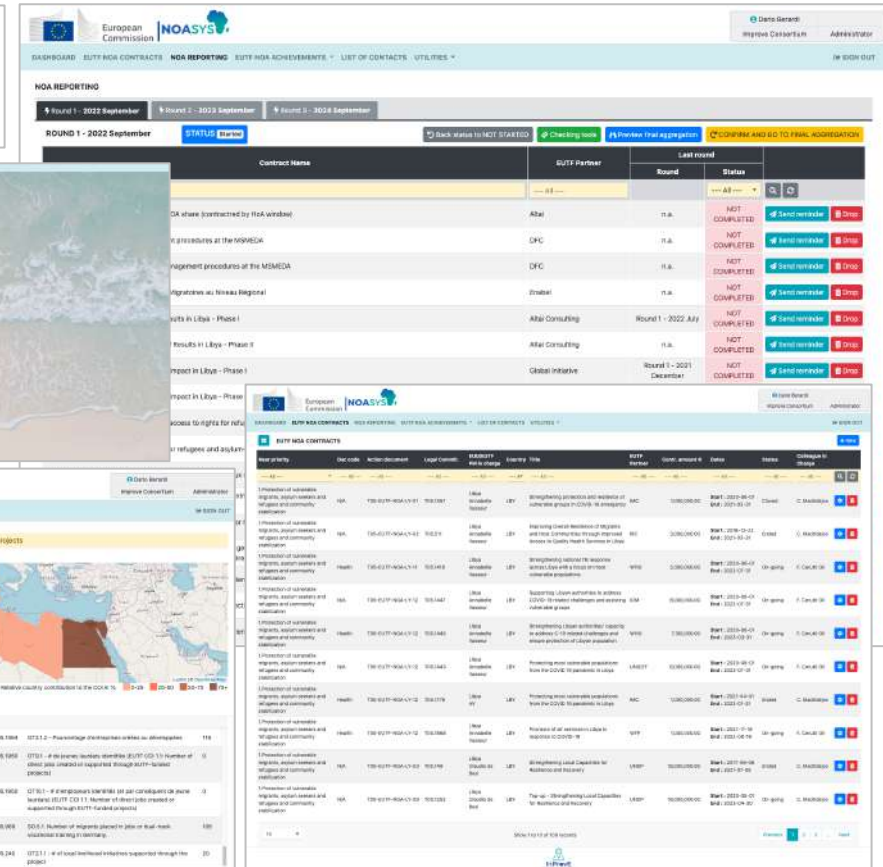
European Commission NOASYS

Dario Gerardi
Improve Consortium
Administrator

DASHBOARD EUTF NOA CONTRACTS NOA REPORTING EUTF NOA ACHIEVEMENTS LIST OF CONTACTS UTILITIES

SIGN OUT

NOA REPORTING

Round 1 - 2022 September | Round 2 - 2023 September | Round 3 - 2024 September

ROUND 1 - 2022 September

STATUS Started

Back status to NOT STARTED | Checking tools | Preview final aggregation | CONFIRM AND GO TO FINAL AGGREGATION

| Contract Name | EUTF Partner | Last round Round | Status | |
|---|---|---|---|---|
| | --- All --- | | --- All --- | |
| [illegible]OA share (contracted by HoA window) | Altai | n.a. | NOT COMPLETED | Send reminder Drop |
| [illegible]t procedures at the MSMEDA | DFC | n.a. | NOT COMPLETED | Send reminder Drop |
| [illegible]nagement procedures at the MSMEDA | DFC | n.a. | NOT COMPLETED | Send reminder Drop |
| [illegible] Migratoires au Niveau Régional | Enabel | n.a. | NOT COMPLETED | Send reminder Drop |
| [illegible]sults in Libya - Phase I | Altai Consulting | Round 1 - 2022 July | NOT COMPLETED | Send reminder Drop |
| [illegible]results in Libya - Phase II | Altai Consulting | n.a. | NOT COMPLETED | Send reminder Drop |
| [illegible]mpact in Libya - Phase I | Global Initiative | Round 1 - 2021 December | NOT COMPLETED | Send reminder Drop |
| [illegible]mpact in Libya - Phase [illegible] | | | | |
| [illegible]access to rights for refu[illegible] | | | | |
| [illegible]r refugees and asylum-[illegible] | | | | |

Dario Gerardi
Improve Consortium
Administrator
SIGN OUT
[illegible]ROJECTS

relative country contribution to the CCI-K 1S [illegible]

| | | |
|---|---|---|
| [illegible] | OT3.1.2 - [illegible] | 115 |
| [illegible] | OT3.1 - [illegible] (EUTF CCI 1.1: Number of direct jobs created or supported through EUTF-funded projects) | 0 |
| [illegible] | OT3.1 - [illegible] (EUTF CCI 1.1: Number of direct jobs created or supported through EUTF-funded projects) | 0 |
| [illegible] | SO3.1. Number of migrants placed in jobs or dual-track vocational training in Germany | 100 |
| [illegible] | OT3.1.1 - # of local livelihood initiatives supported through the project | 20 |

European Commission NOASYS
Dario Gerardi
Improve Consortium
Administrator
DASHBOARD EUTF NOA CONTRACTS NOA REPORTING EUTF NOA ACHIEVEMENTS LIST OF CONTACTS UTILITIES
SIGN OUT
EUTF NOA CONTRACTS
+ New

| Main priority | Dac code | Action document | Legal Commitment | EUDEL/FPI in charge | Country | Title | EUTF Partner | Contr. amount € | Dates | Status | Colleague in charge |
|---|---|---|---|---|---|---|---|---|---|---|---|
| 1.Protection of vulnerable migrants, asylum seekers and refugees and community stabilization | N/A | T05-EUTF-NOA-LY-01 | T05.1361 | Libya Ansaldo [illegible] | LBY | Strengthening protection and resilience of vulnerable groups in COVID-19 emergency | IMC | 3,000,000.00 | Start: 2020-06-17 End: 2021-03-31 | Closed | C. Maddalena |
| 1.Protection of vulnerable migrants, asylum seekers and refugees and community stabilization | N/A | T05-EUTF-NOA-LY-03 | T05.274 | Libya Ansaldo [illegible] | LBY | Improving Overall Resilience of Migrants and Host Communities through improved access to Quality Health Services in Libya | IRC | 3,000,000.00 | Start: 2018-05-01 End: 2021-04-30 | Ended | C. Maddalena |
| 1.Protection of vulnerable migrants, asylum seekers and refugees and community stabilization | Health | T05-EUTF-NOA-LY-12 | T05.1419 | Libya Ansaldo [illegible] | LBY | Strengthening national TB response across Libya with a focus on most vulnerable populations | WHO | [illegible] | Start: 2020-06-01 End: 2021-07-31 | On-going | F. Cerulli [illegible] |
| 1.Protection of vulnerable migrants, asylum seekers and refugees and community stabilization | N/A | T05-EUTF-NOA-LY-12 | T05.1447 | Libya Ansaldo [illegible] | LBY | Supporting Libyan authorities to address COVID-19 related challenges and assisting vulnerable groups | IOM | 10,000,000.00 | Start: 2020-06-01 End: 2021-07-31 | On-going | F. Cerulli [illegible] |
| 1.Protection of vulnerable migrants, asylum seekers and refugees and community stabilization | Health | T05-EUTF-NOA-LY-12 | T05.1465 | Libya Ansaldo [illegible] | LBY | Strengthening Libyan authorities' capacity to address COVID-19 challenges and ensure protection of Libyan population | WHO | 7,000,000.00 | Start: 2020-06-01 End: 2021-07-31 | On-going | F. Cerulli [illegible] |
| 1.Protection of vulnerable migrants, asylum seekers and refugees and community stabilization | N/A | T05-EUTF-NOA-LY-12 | T05.1443 | Libya Ansaldo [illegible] | LBY | Protecting most vulnerable populations from the COVID-19 pandemic in Libya | UNICEF | 10,000,000.00 | Start: 2020-06-01 End: 2021-07-31 | On-going | F. Cerulli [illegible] |
| 1.Protection of vulnerable migrants, asylum seekers and refugees and community stabilization | Health | T05-EUTF-NOA-LY-12 | T05.1179 | Libya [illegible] | LBY | Protecting most vulnerable populations from the COVID-19 pandemic in Libya | IMC | 3,000,000.00 | Start: 2021-04-01 End: 2021-10-31 | Ended | C. Maddalena |
| 1.Protection of vulnerable migrants, asylum seekers and refugees and community stabilization | Health | T05-EUTF-NOA-LY-12 | T05.1366 | Libya Ansaldo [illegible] | LBY | Provision of aid services in Libya in response to COVID-19 | WFP | 7,000,000.00 | Start: 2021-7-19 End: 2021-06-16 | On-going | C. Maddalena |
| 1.Protection of vulnerable migrants, asylum seekers and refugees and community stabilization | N/A | T05-EUTF-NOA-LY-03 | T05.149 | Libya Claudia de Bosi | LBY | Strengthening Local Capacities for Resilience and Recovery | UNDP | 50,000,000.00 | Start: 2017-06-08 End: 2021-07-30 | Ended | C. Maddalena |
| 1.Protection of vulnerable migrants, asylum seekers and refugees and community stabilization | N/A | T05-EUTF-NOA-LY-03 | T05.1283 | Libya Claudia de Bosi | LBY | Top-up - Strengthening Local Capacities for Resilience and Recovery | UNDP | 50,000,000.00 | Start: 2020-05-01 End: 2023-04-30 | On-going | C. Maddalena |

10

Show 1 to 10 of 108 records

Previous 1 2 3 ... Next

InProve